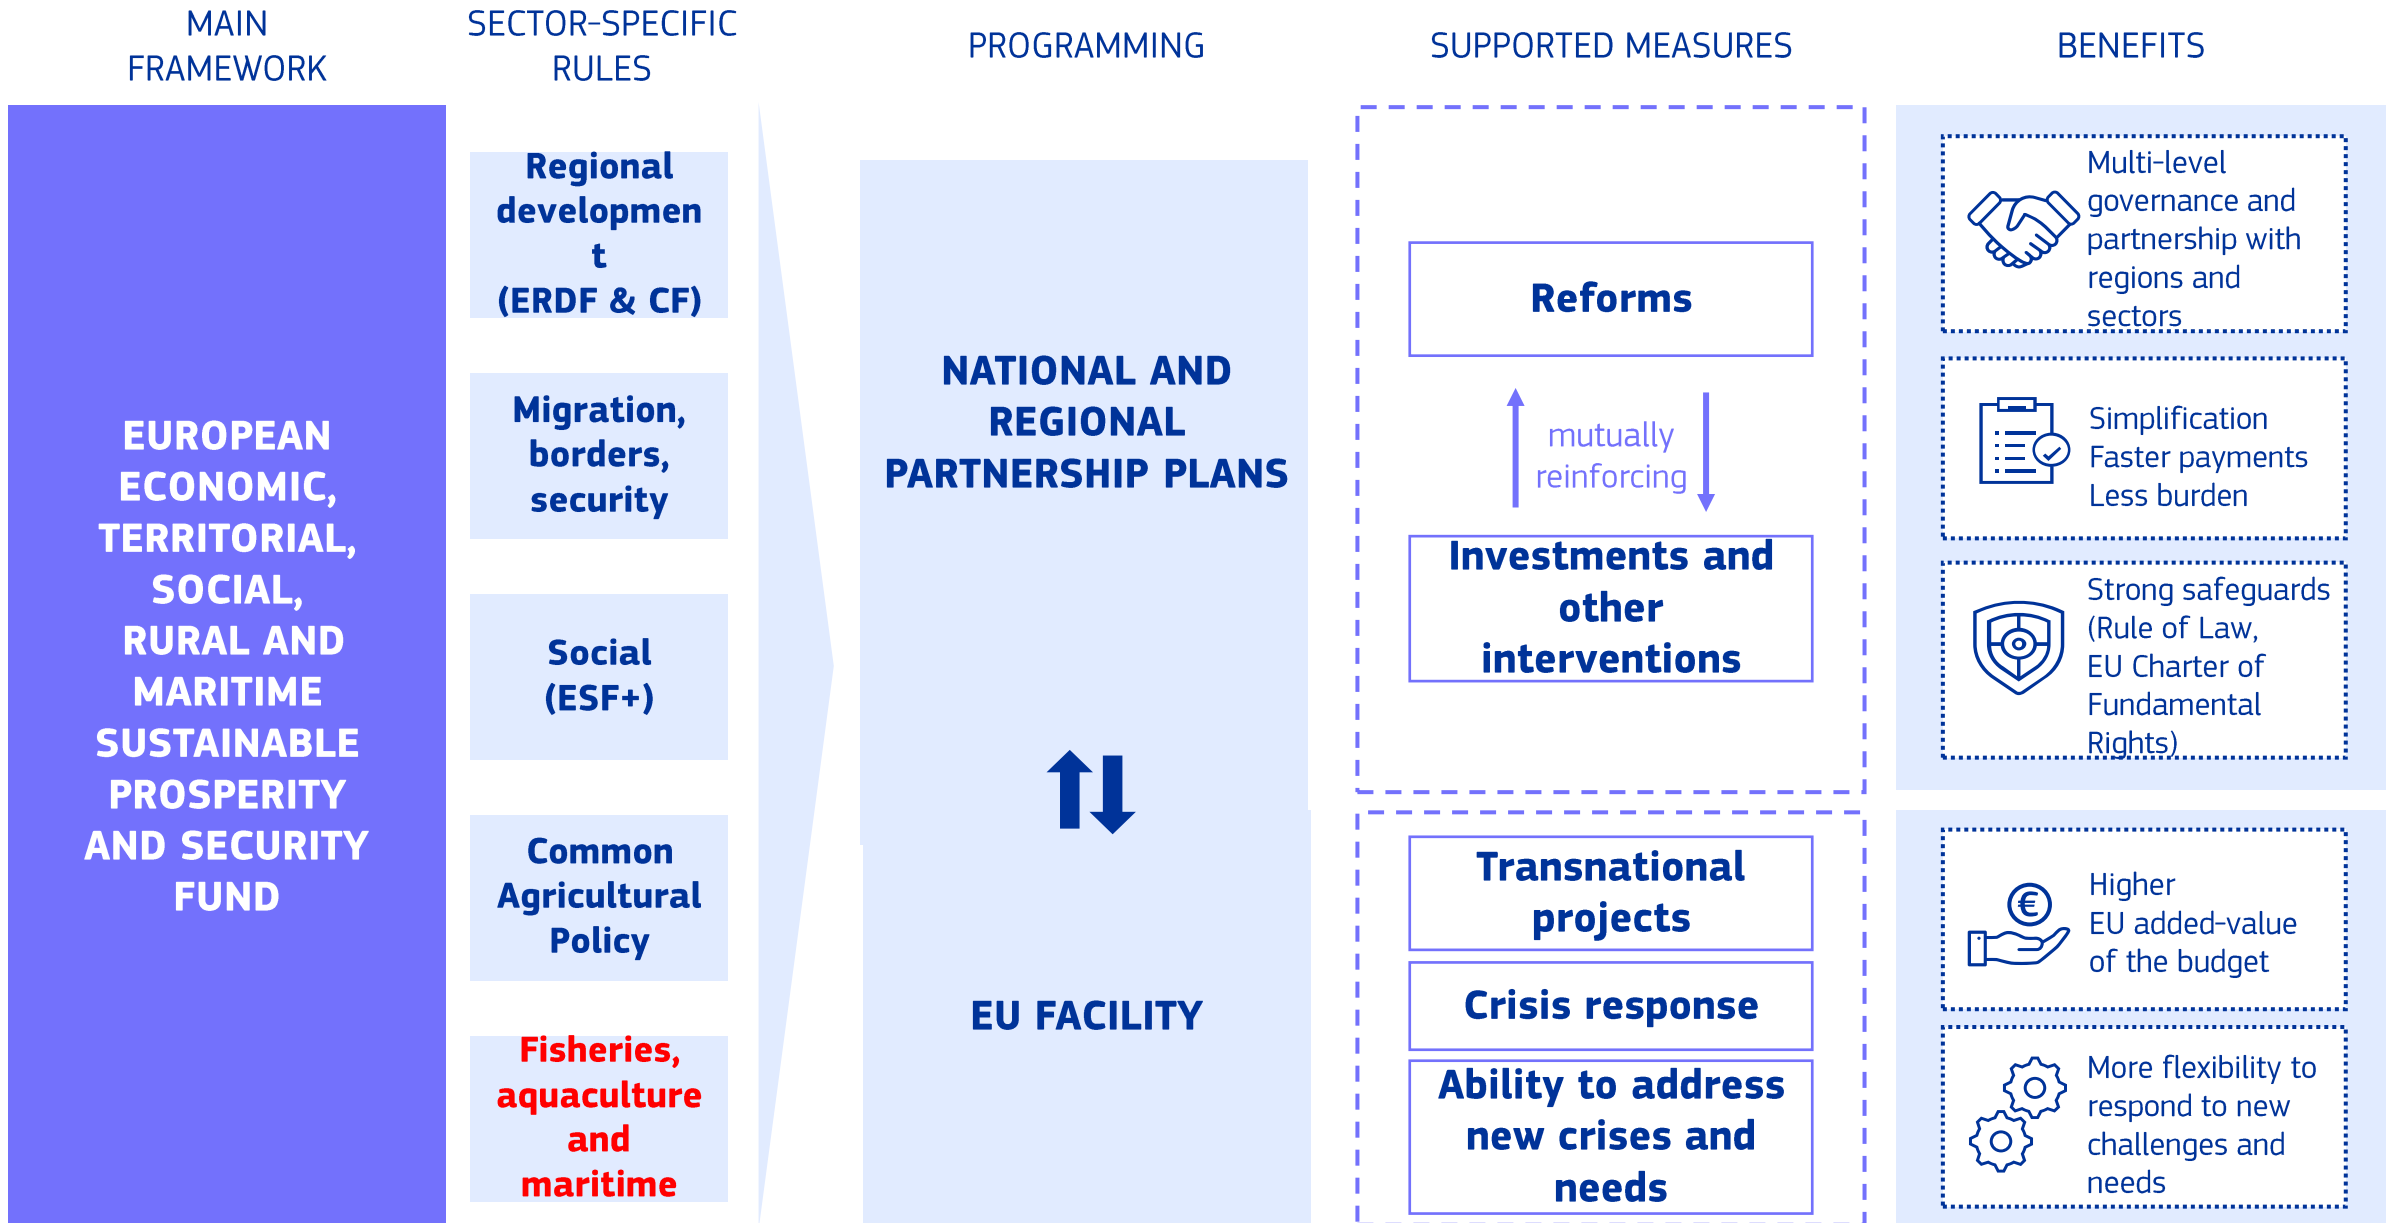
MAIN FRAMEWORK

SECTOR-SPECIFIC RULES

PROGRAMMING

SUPPORTED MEASURES

BENEFITS

EUROPEAN ECONOMIC, TERRITORIAL, SOCIAL, RURAL AND MARITIME SUSTAINABLE PROSPERITY AND SECURITY FUND

Regional developmen t (ERDF & CF)

Migration, borders, security

Social (ESF+)

Common Agricultural Policy

Fisheries, aquaculture and maritime

NATIONAL AND REGIONAL PARTNERSHIP PLANS

EU FACILITY

Reforms

mutually reinforcing

Investments and other interventions

Transnational projects

Crisis response

Ability to address new crises and needs

Multi-level governance and partnership with regions and sectors

Simplification Faster payments Less burden

Strong safeguards (Rule of Law, EU Charter of Fundamental Rights)

Higher EU added-value of the budget

More flexibility to respond to new challenges and needs